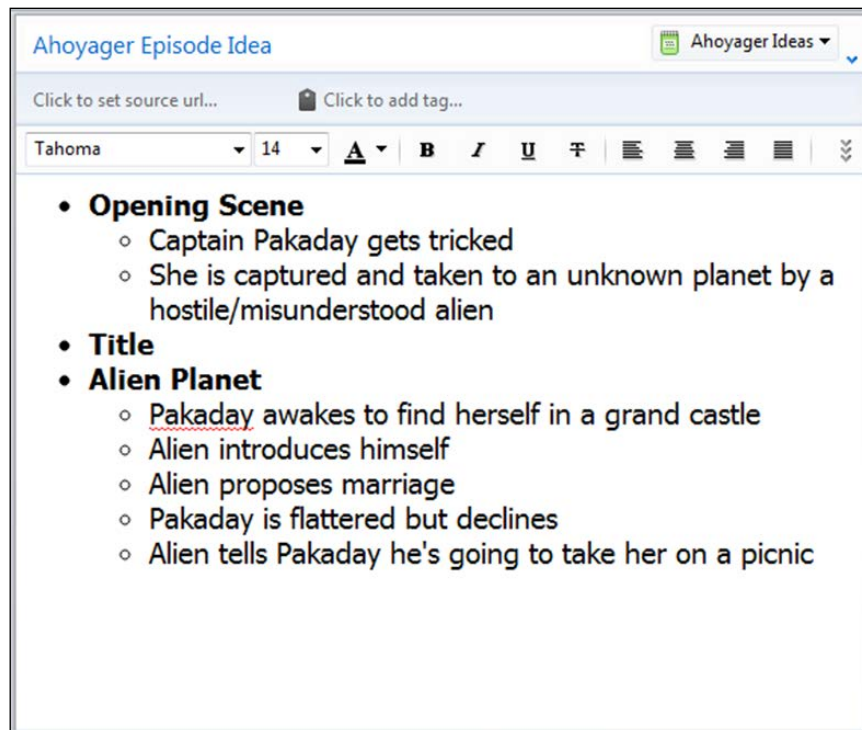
Ahoyager Episode Idea

Ahoyager Ideas

Click to set source url...

Click to add tag...

Tahoma 14

- **Opening Scene**
  - Captain Pakaday gets tricked
  - She is captured and taken to an unknown planet by a hostile/misunderstood alien
- **Title**
- **Alien Planet**
  - Pakaday awakes to find herself in a grand castle
  - Alien introduces himself
  - Alien proposes marriage
  - Pakaday is flattered but declines
  - Alien tells Pakaday he's going to take her on a picnic